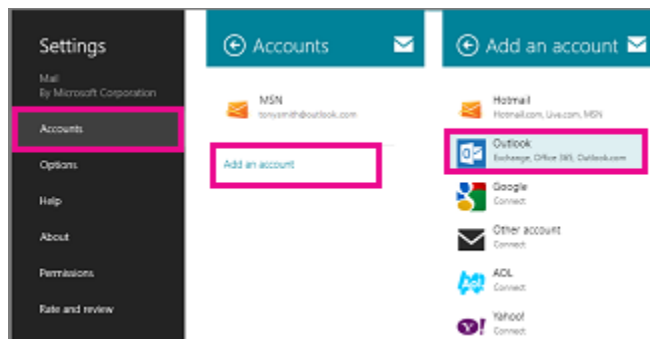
Settings

Mail
By Microsoft Corporation

Accounts

Options

Help

About

Permissions

Rate and review

Accounts

MSN
tonysmith@outlook.com

Add an account

Add an account

Hotmail
Hotmail.com, Live.com, MSN

Outlook
Exchange, Office 365, Outlook.com

Google
Connect

Other account
Connect

AOL
Connect

Yahoo!
Connect